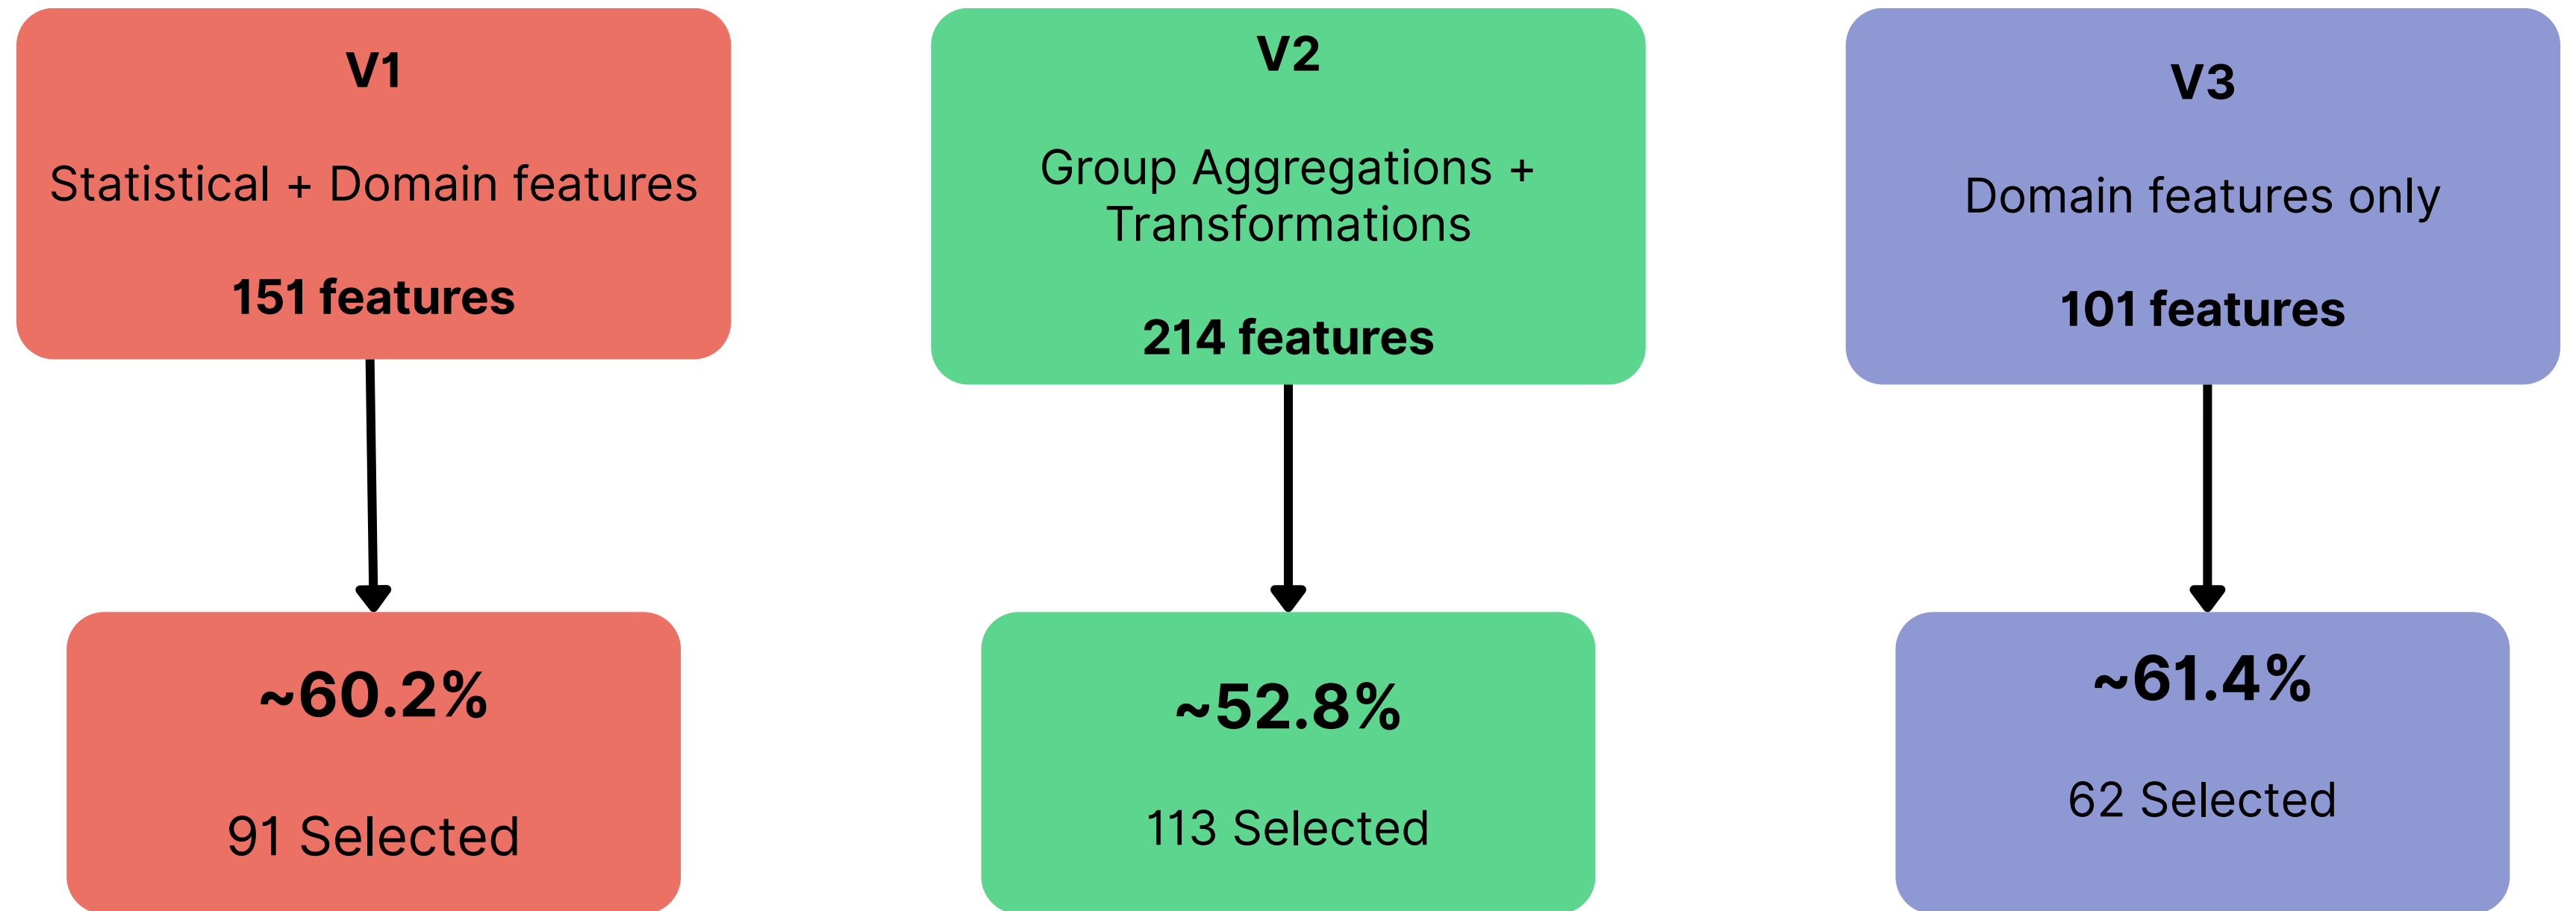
V1

Statistical + Domain features

151 features

~60.2%

91 Selected

V2

Group Aggregations + Transformations

214 features

~52.8%

113 Selected

V3

Domain features only

101 features

~61.4%

62 Selected